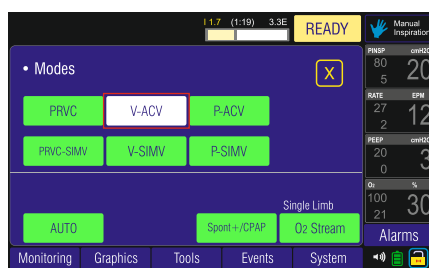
I 1.7 (1:19) 3.3E
READY
Manual Inspiration

• Modes
X

PRVC
V-ACV
P-ACV

PRVC-SIMV
V-SIMV
P-SIMV

Single Limb

AUTO
Spont+/CPAP
O2 Stream

PINSP cmH2O
80
5
20

RATE BPM
27
2
12

PEEP cmH2O
20
0
3

O2 %
100
21
30

Alarms

Monitoring
Graphics
Tools
Events
System